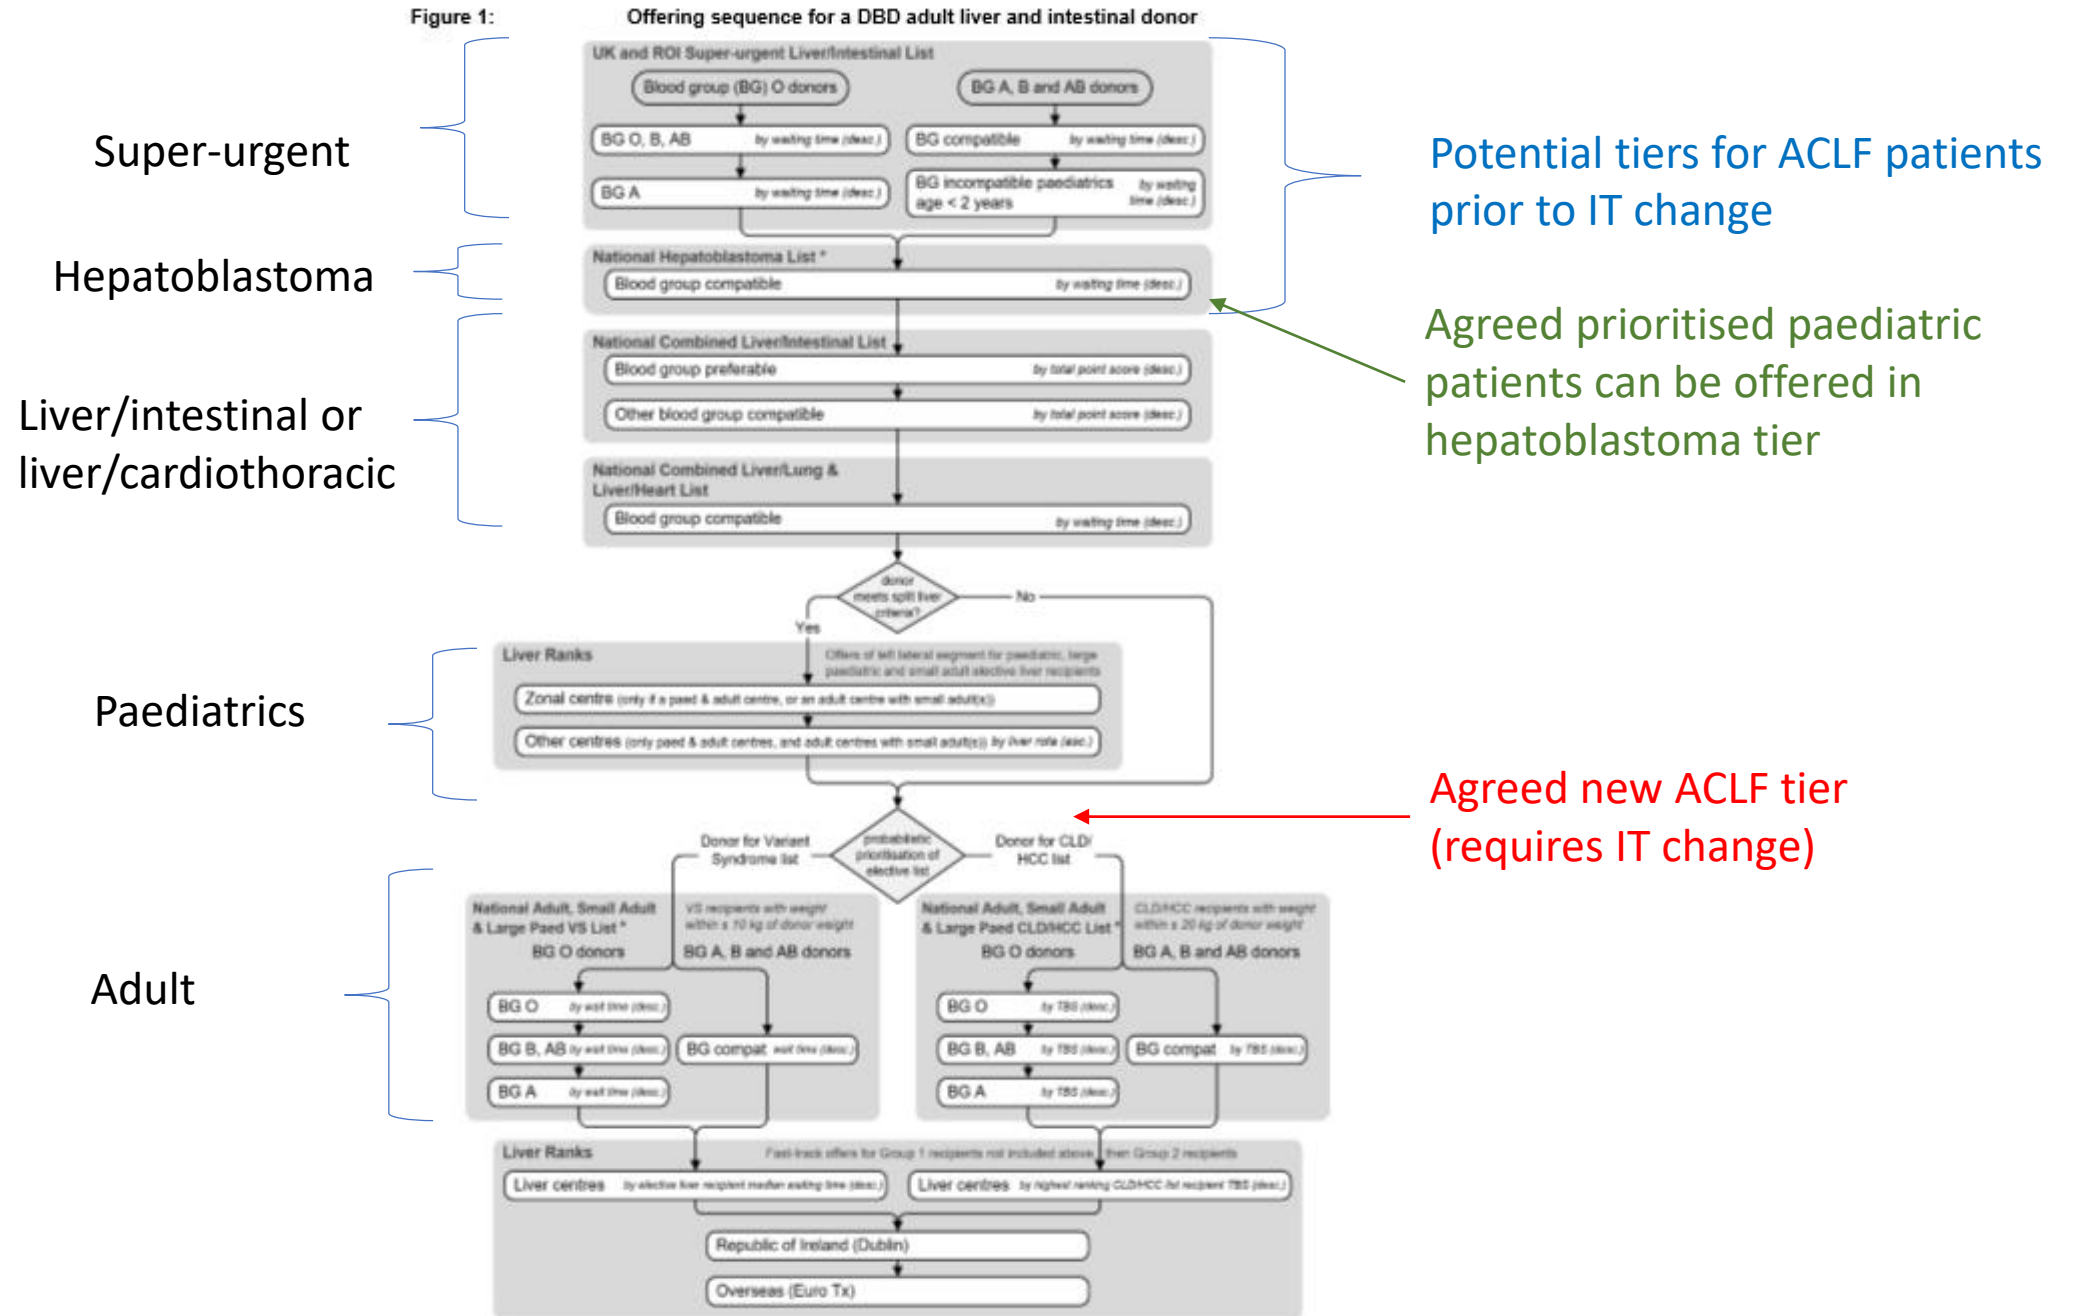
Figure 1: Offering sequence for a DBD adult liver and intestinal donor

Super-urgent

UK and ROI Super-urgent Liver/Intestinal List

Blood group (BG) O donors

BG A, B and AB donors

BG O, B, AB by waiting time (desc.)

BG A by waiting time (desc.)

BG compatible by waiting time (desc.)

BG incompatible paediatrics age < 2 years by waiting time (desc.)

Potential tiers for ACLF patients prior to IT change

Hepatoblastoma

National Hepatoblastoma List *

Blood group compatible by waiting time (desc.)

Agreed prioritised paediatric patients can be offered in hepatoblastoma tier

Liver/intestinal or liver/cardiothoracic

National Combined Liver/Intestinal List

Blood group preferable by total point score (desc.)

Other blood group compatible by total point score (desc.)

National Combined Liver/Lung & Liver/Heart List

Blood group compatible by waiting time (desc.)

donor meets split liver criteria?

No

Yes

Paediatrics

Liver Ranks

Offers of left lateral segment for paediatric, large paediatric and small adult elective liver recipients

Zonal centre (only if a paed & adult centre, or an adult centre with small adult(s))

Other centres (only paed & adult centres, and adult centres with small adult(s)) by liver rota (asc.)

Agreed new ACLF tier (requires IT change)

Donor for Variant Syndrome list

probabilistic prioritisation of elective list

Donor for CLD/ HCC list

Adult

National Adult, Small Adult & Large Paed VS List *

VS recipients with weight within ± 10 kg of donor weight

BG O donors

BG A, B and AB donors

BG O by wait time (desc.)

BG B, AB by wait time (desc.)

BG A by wait time (desc.)

BG compat wait time (desc.)

National Adult, Small Adult & Large Paed CLD/HCC List *

CLD/HCC recipients with weight within ± 20 kg of donor weight

BG O donors

BG A, B and AB donors

BG O by TBS (desc.)

BG B, AB by TBS (desc.)

BG A by TBS (desc.)

BG compat by TBS (desc.)

Liver Ranks

Fast-track offers for Group 1 recipients not included above, then Group 2 recipients

Liver centres by elective liver recipient median waiting time (desc.)

Liver centres by highest ranking CLD/HCC list recipient TBS (desc.)

Republic of Ireland (Dublin)

Overseas (Euro Tx)